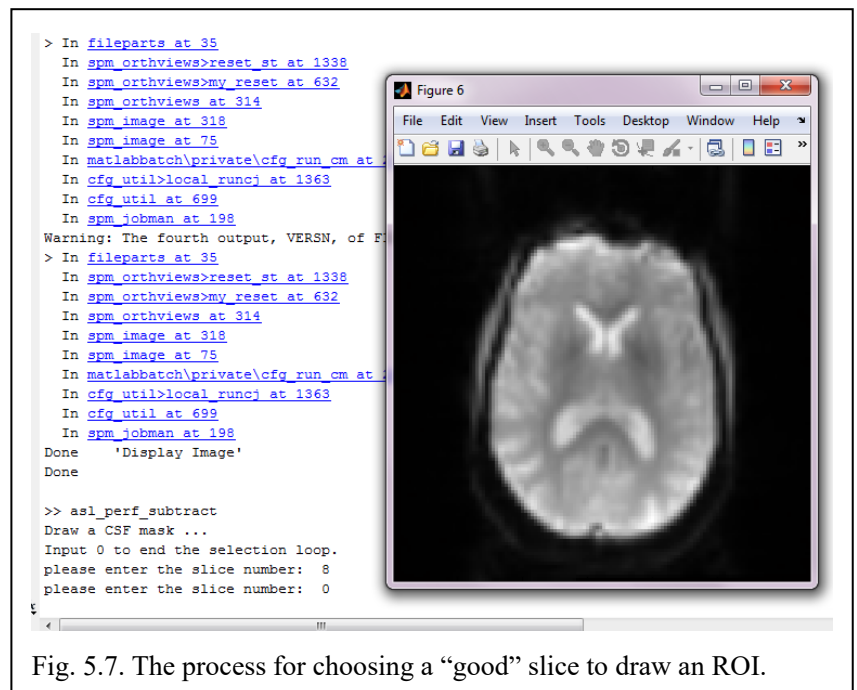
> In fileparts at 35
In spm_orthviews>reset_st at 1338
In spm_orthviews>my_reset at 632
In spm_orthviews at 314
In spm_image at 318
In spm_image at 75
In matlabbatch\private\cfg_run_cm at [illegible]
In cfg_util>local_runcj at 1363
In cfg_util at 699
In spm_jobman at 198
Warning: The fourth output, VERSN, of F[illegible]
> In fileparts at 35
In spm_orthviews>reset_st at 1338
In spm_orthviews>my_reset at 632
In spm_orthviews at 314
In spm_image at 318
In spm_image at 75
In matlabbatch\private\cfg_run_cm at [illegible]
In cfg_util>local_runcj at 1363
In cfg_util at 699
In spm_jobman at 198
Done 'Display Image'
Done

>> asl_perf_subtract
Draw a CSF mask ...
Input 0 to end the selection loop.
please enter the slice number: 8
please enter the slice number: 0

Figure 6
File Edit View Insert Tools Desktop Window Help

Fig. 5.7. The process for choosing a “good” slice to draw an ROI.